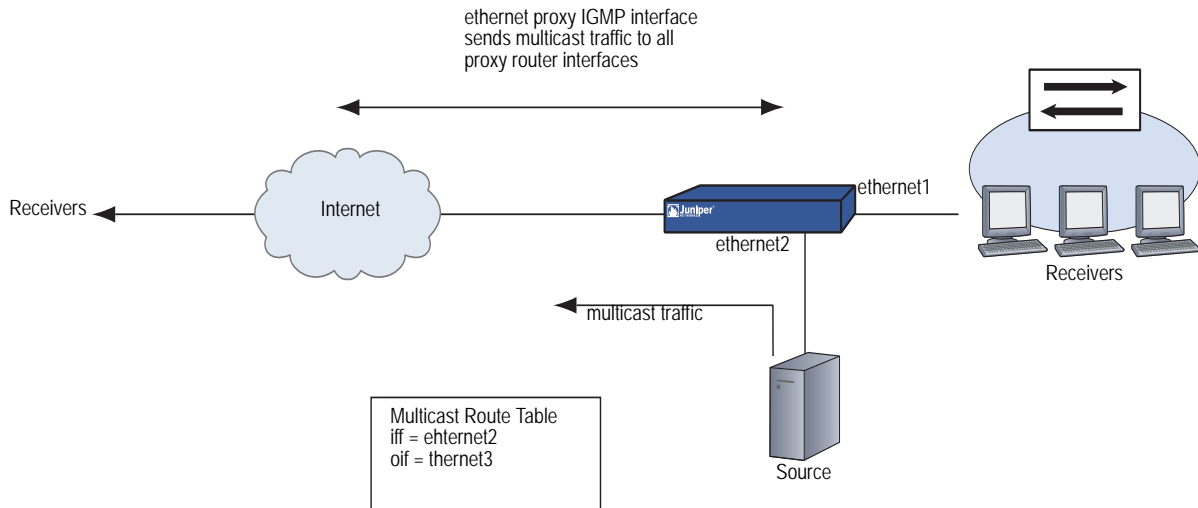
ethernet proxy IGMP interface sends multicast traffic to all proxy router interfaces

Receivers

Internet

Juniper

ethernet1

ethernet2

Receivers

multicast traffic

Source

Multicast Route Table
iff = ehternet2
oif = thernet3